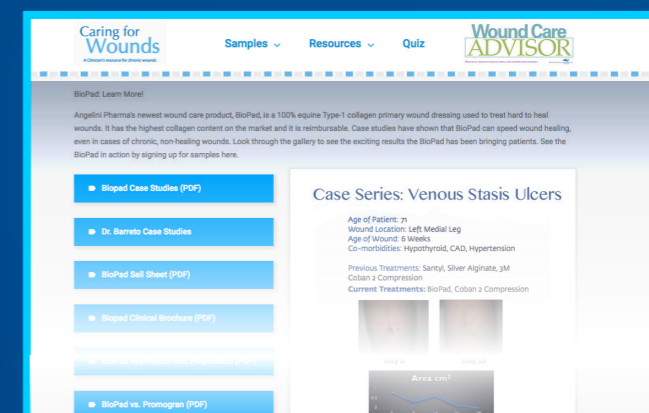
Caring for Wounds
A Clinician's resource for chronic wounds

Samples ⌄ Resources ⌄ Quiz

Wound Care ADVISOR

BioPad: Learn More!

Angelini Pharma's newest wound care product, BioPad, is a 100% equine Type-1 collagen primary wound dressing used to treat hard to heal wounds. It has the highest collagen content on the market and it is reimbursable. Case studies have shown that BioPad can speed wound healing, even in cases of chronic, non-healing wounds. Look through the gallery to see the exciting results the BioPad has been bringing patients. See the BioPad in action by signing up for samples here.

Biopad Case Studies (PDF)

Dr. Barreto Case Studies

BioPad Sell Sheet (PDF)

Biopad Clinical Brochure (PDF)

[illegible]

BioPad vs. Promogran (PDF)

Case Series: Venous Stasis Ulcers

Age of Patient: 71
Wound Location: Left Medial Leg
Age of Wound: 6 Weeks
Co-morbidities: Hypothyroid, CAD, Hypertension

Previous Treatments: Santyl, Silver Alginate, 3M Coban 2 Compression
Current Treatments: BioPad, Coban 2 Compression

Day 0 Day 28

Area cm²